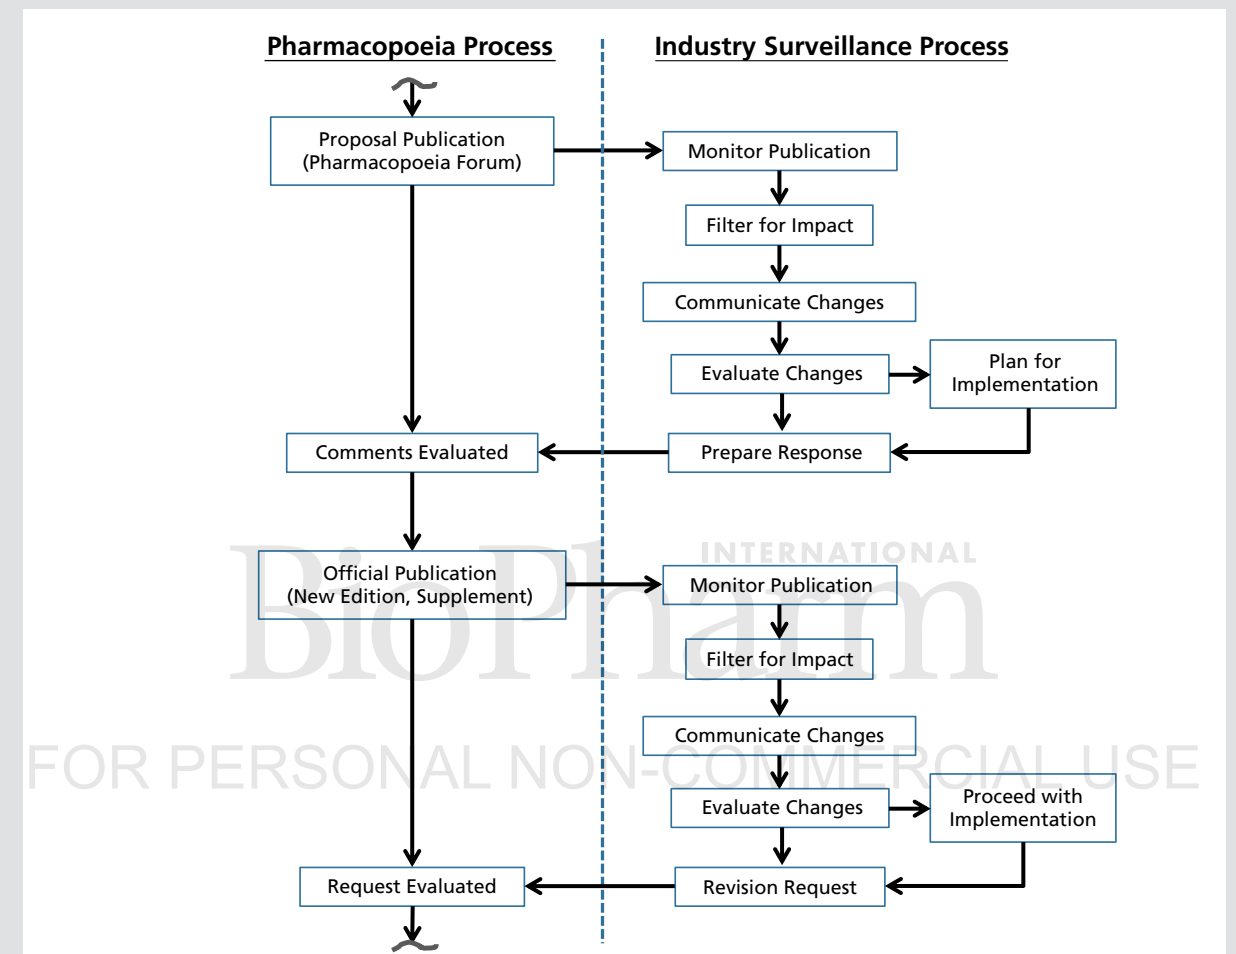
Pharmacopoeia Process

Industry Surveillance Process

Proposal Publication (Pharmacopoeia Forum)

Monitor Publication

Filter for Impact

Communicate Changes

Evaluate Changes

Plan for Implementation

Comments Evaluated

Prepare Response

INTERNATIONAL

BioPharm

Official Publication (New Edition, Supplement)

Monitor Publication

Filter for Impact

Communicate Changes

FOR PERSONAL NON-COMMERCIAL USE

Evaluate Changes

Proceed with Implementation

Request Evaluated

Revision Request